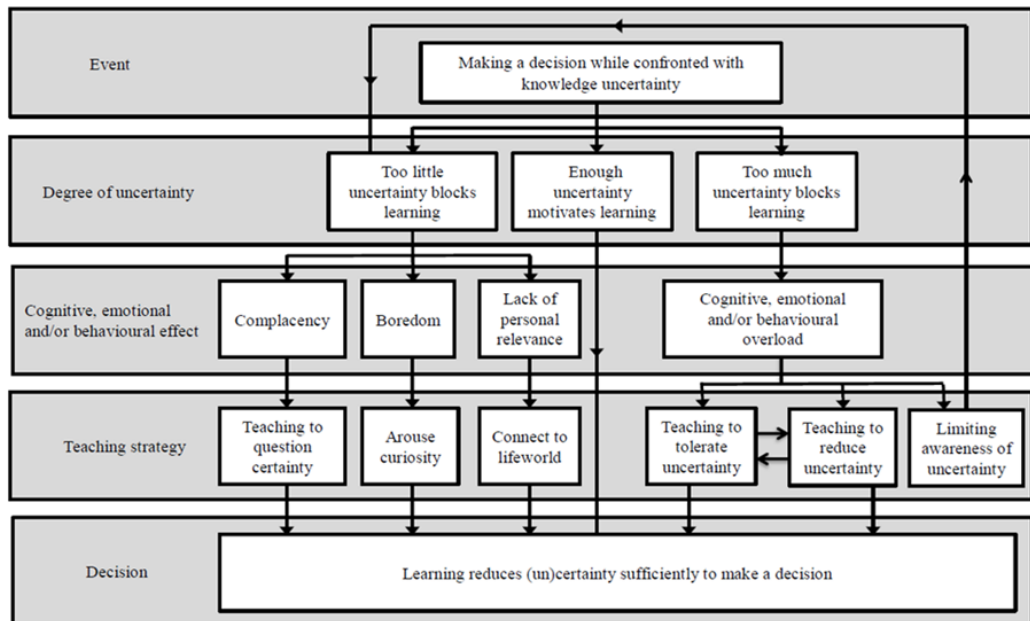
Event

Making a decision while confronted with knowledge uncertainty

Degree of uncertainty

Too little uncertainty blocks learning

Enough uncertainty motivates learning

Too much uncertainty blocks learning

Cognitive, emotional and/or behavioural effect

Complacency

Boredom

Lack of personal relevance

Cognitive, emotional and/or behavioural overload

Teaching strategy

Teaching to question certainty

Arouse curiosity

Connect to lifeworld

Teaching to tolerate uncertainty

Teaching to reduce uncertainty

Limiting awareness of uncertainty

Decision

Learning reduces (un)certainty sufficiently to make a decision